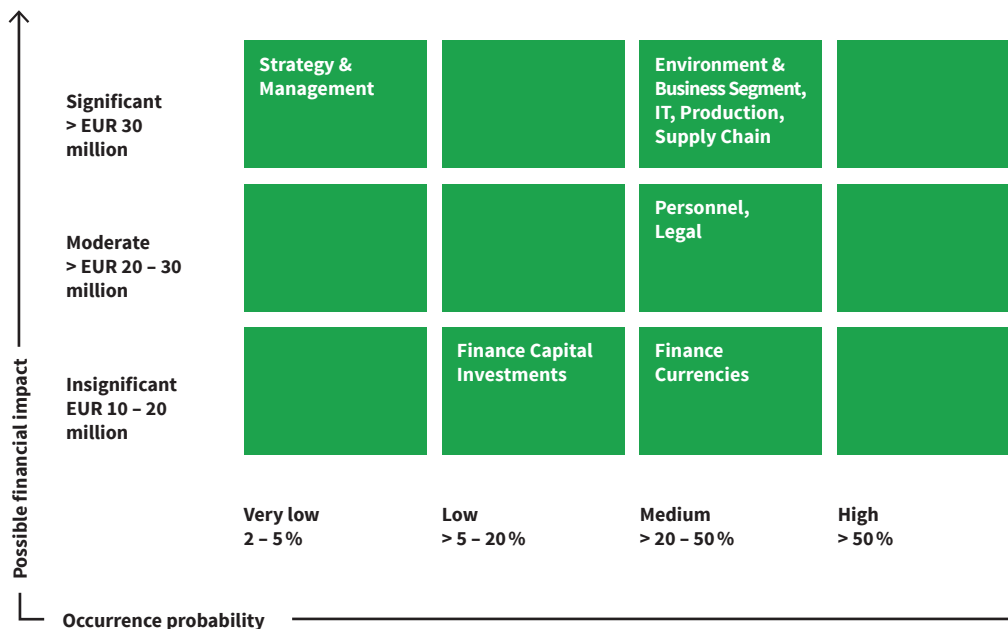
Possible financial impact

| | Very low 2 – 5 % | Low > 5 – 20 % | Medium > 20 – 50 % | High > 50 % |
|---|---|---|---|---|
| Significant > EUR 30 million | Strategy & Management | | Environment & Business Segment, IT, Production, Supply Chain | |
| Moderate > EUR 20 – 30 million | | | Personnel, Legal | |
| Insignificant EUR 10 – 20 million | | Finance Capital Investments | Finance Currencies | |

Occurrence probability